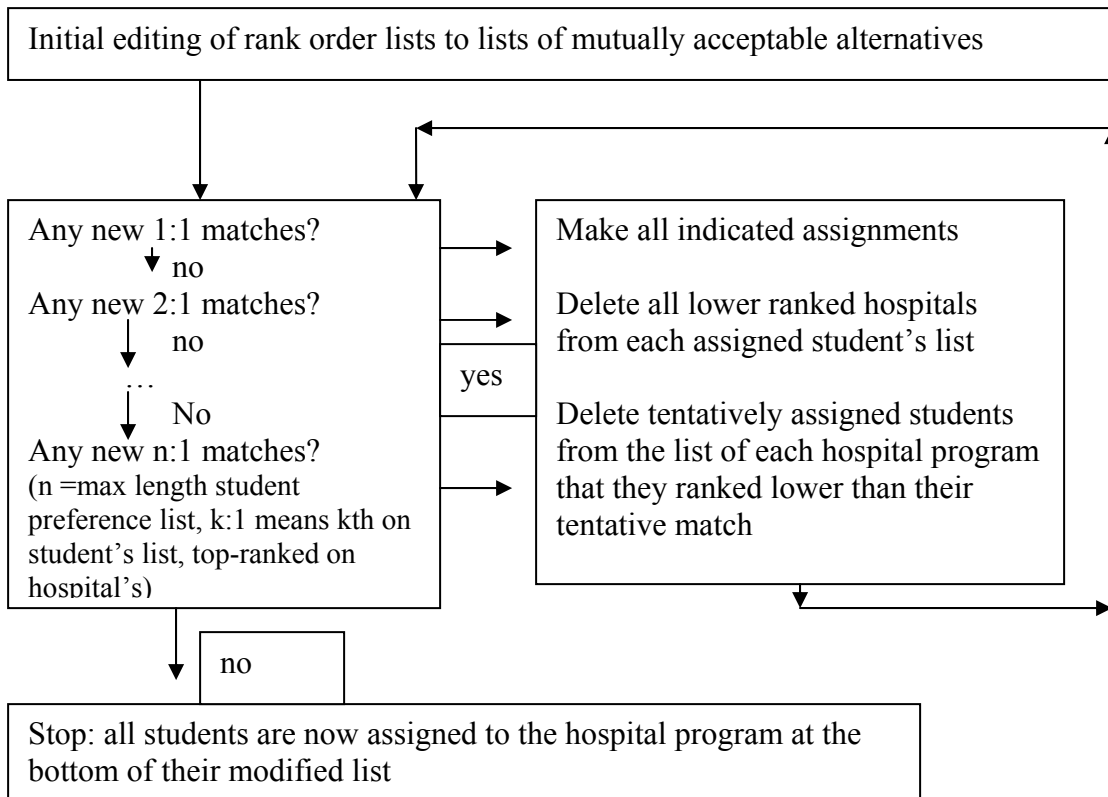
Initial editing of rank order lists to lists of mutually acceptable alternatives

Any new 1:1 matches?
no
Any new 2:1 matches?
no
…
No
Any new n:1 matches?
(n =max length student preference list, k:1 means kth on student's list, top-ranked on hospital's)

yes

Make all indicated assignments

Delete all lower ranked hospitals from each assigned student's list

Delete tentatively assigned students from the list of each hospital program that they ranked lower than their tentative match

no

Stop: all students are now assigned to the hospital program at the bottom of their modified list